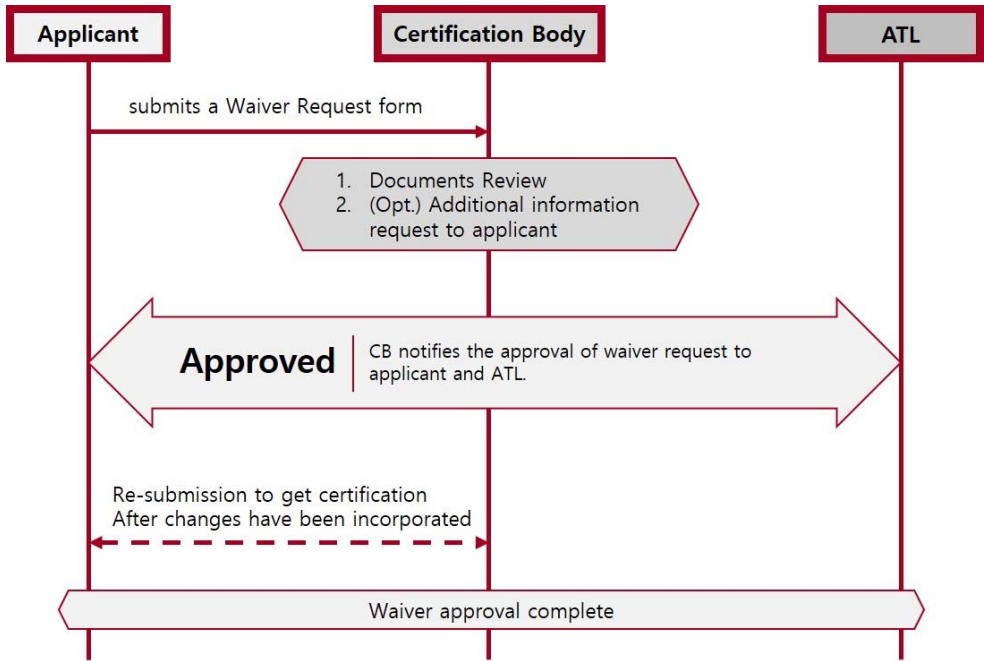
Applicant

Certification Body

ATL

submits a Waiver Request form

1. Documents Review
2. (Opt.) Additional information request to applicant

Approved

CB notifies the approval of waiver request to applicant and ATL.

Re-submission to get certification
After changes have been incorporated

Waiver approval complete